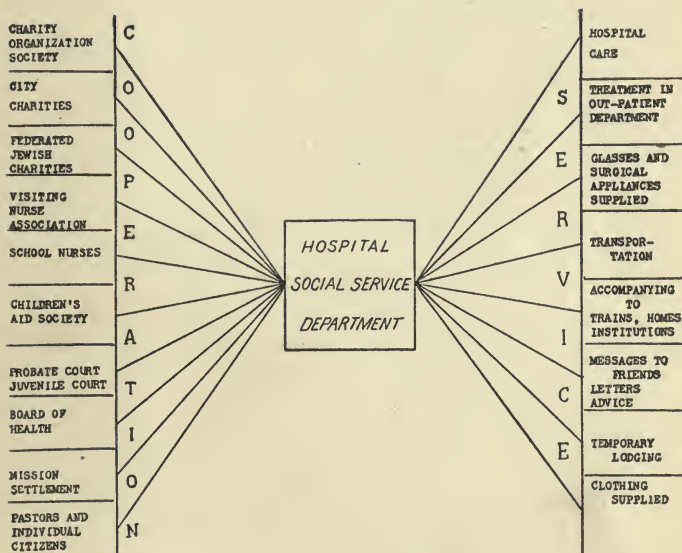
CHARITY ORGANIZATION SOCIETY

CITY CHARITIES

FEDERATED JEWISH CHARITIES

VISITING NURSE ASSOCIATION

SCHOOL NURSES

CHILDREN'S AID SOCIETY

PROBATE COURT JUVENILE COURT

BOARD OF HEALTH

MISSION SETTLEMENT

PASTORS AND INDIVIDUAL CITIZENS

C O O P E R A T I O N

HOSPITAL SOCIAL SERVICE DEPARTMENT

S E R V I C E

HOSPITAL CARE

TREATMENT IN OUT-PATIENT DEPARTMENT

GLASSES AND SURGICAL APPLIANCES SUPPLIED

TRANSPORTATION

ACCOMPANYING TO TRAINS, HOMES INSTITUTIONS

MESSAGES TO FRIENDS LETTERS ADVICE

TEMPORARY LODGING

CLOTHING SUPPLIED